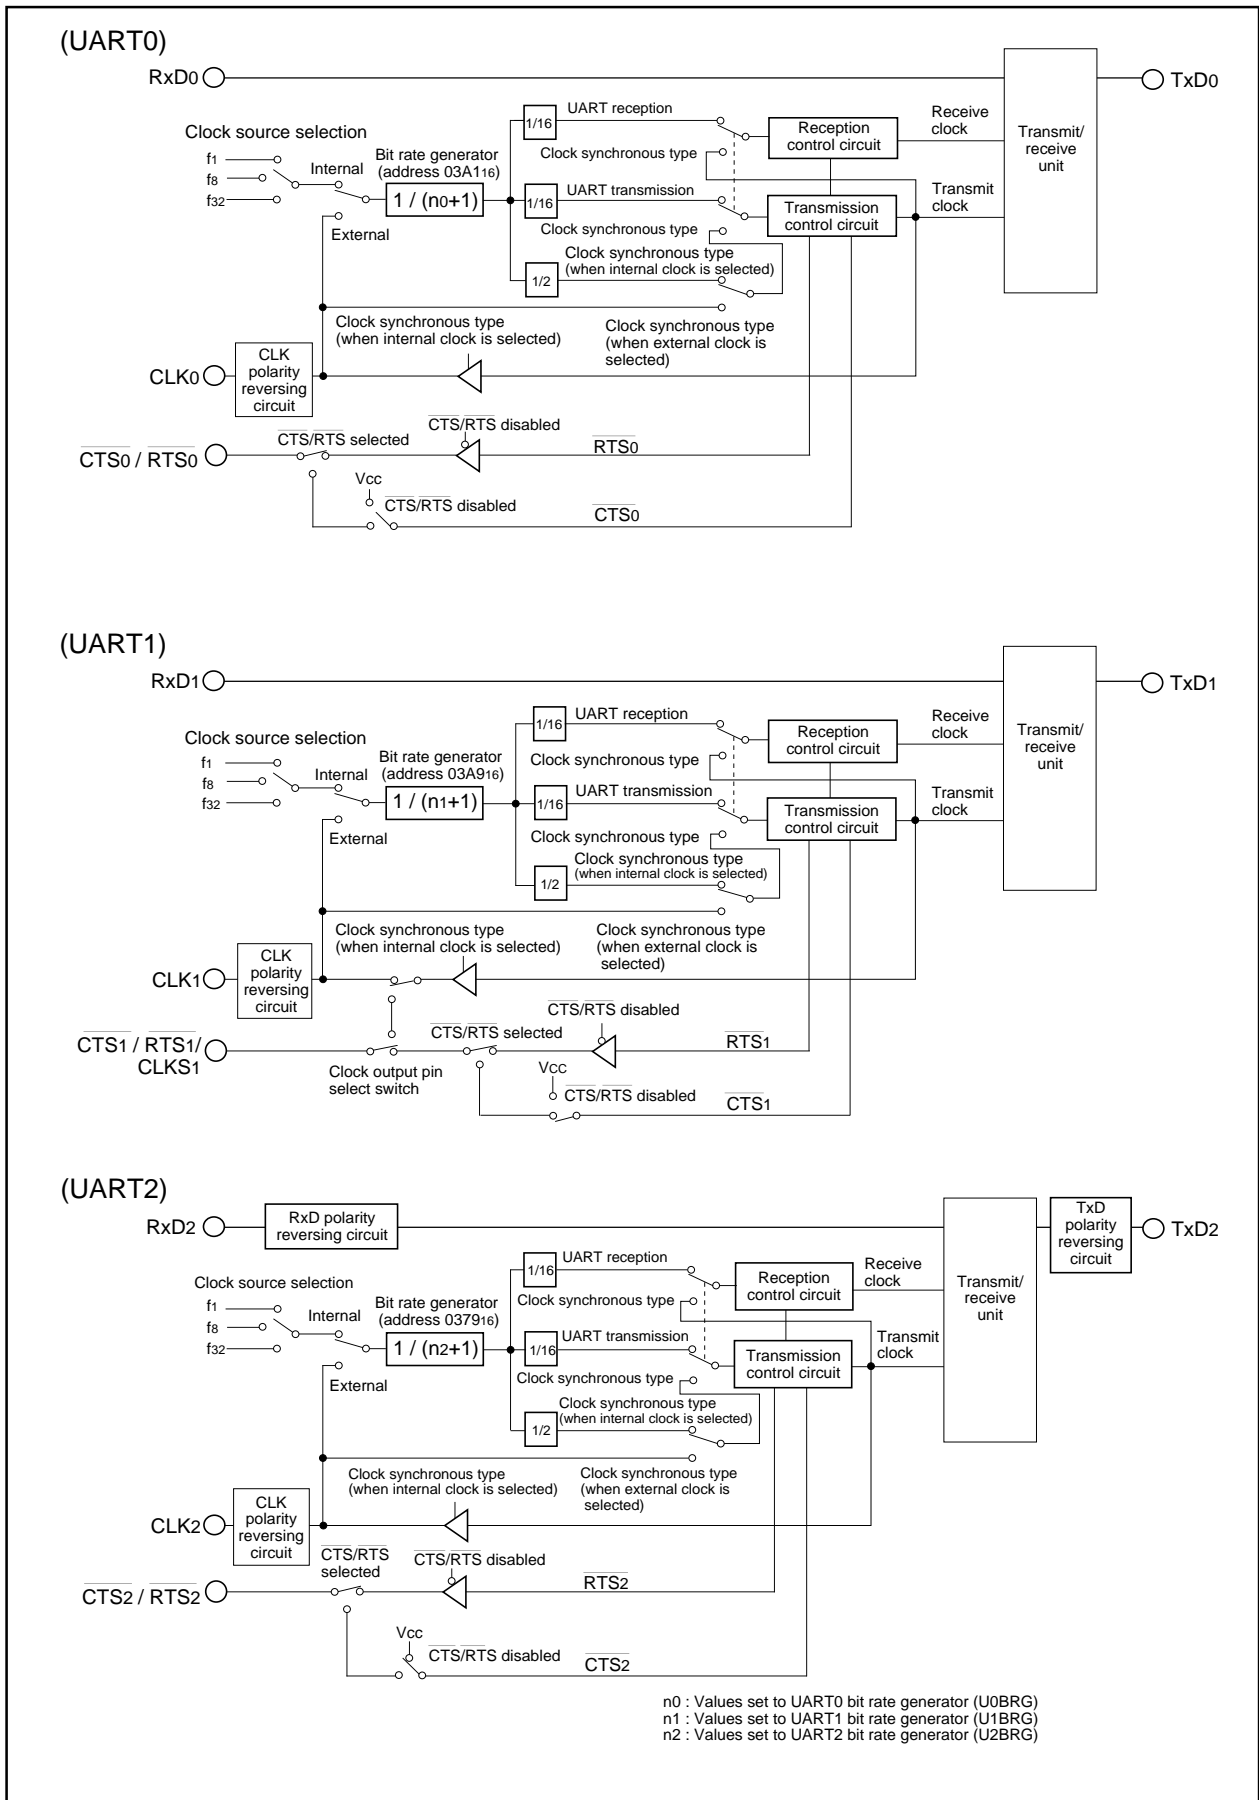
(UART0)

RxD0

TxD0

Clock source selection

$f_1$
$f_8$
$f_{32}$

Internal

External

Bit rate generator (address 03A1$_{16}$)

1 / ($n_0$+1)

1/16

UART reception

Clock synchronous type

1/16

UART transmission

Clock synchronous type

1/2

Clock synchronous type (when internal clock is selected)

Reception control circuit

Transmission control circuit

Receive clock

Transmit clock

Transmit/ receive unit

Clock synchronous type (when internal clock is selected)

Clock synchronous type (when external clock is selected)

CLK0

CLK polarity reversing circuit

$\overline{CTS_0}$ / $\overline{RTS_0}$

$\overline{CTS}/\overline{RTS}$ selected

$\overline{CTS}/\overline{RTS}$ disabled

$\overline{RTS_0}$

Vcc

$\overline{CTS}/\overline{RTS}$ disabled

$\overline{CTS_0}$

(UART1)

RxD1

TxD1

Clock source selection

$f_1$
$f_8$
$f_{32}$

Internal

External

Bit rate generator (address 03A9$_{16}$)

1 / ($n_1$+1)

1/16

UART reception

Clock synchronous type

1/16

UART transmission

Clock synchronous type

1/2

Clock synchronous type (when internal clock is selected)

Reception control circuit

Transmission control circuit

Receive clock

Transmit clock

Transmit/ receive unit

Clock synchronous type (when internal clock is selected)

Clock synchronous type (when external clock is selected)

CLK1

CLK polarity reversing circuit

$\overline{CTS_1}$ / $\overline{RTS_1}$/ CLKS1

Clock output pin select switch

$\overline{CTS}/\overline{RTS}$ selected

$\overline{CTS}/\overline{RTS}$ disabled

$\overline{RTS_1}$

Vcc

$\overline{CTS}/\overline{RTS}$ disabled

$\overline{CTS_1}$

(UART2)

RxD2

RxD polarity reversing circuit

TxD polarity reversing circuit

TxD2

Clock source selection

$f_1$
$f_8$
$f_{32}$

Internal

External

Bit rate generator (address 0379$_{16}$)

1 / ($n_2$+1)

1/16

UART reception

Clock synchronous type

1/16

UART transmission

Clock synchronous type

1/2

Clock synchronous type (when internal clock is selected)

Reception control circuit

Transmission control circuit

Receive clock

Transmit clock

Transmit/ receive unit

Clock synchronous type (when internal clock is selected)

Clock synchronous type (when external clock is selected)

CLK2

CLK polarity reversing circuit

$\overline{CTS_2}$ / $\overline{RTS_2}$

$\overline{CTS}/\overline{RTS}$ selected

$\overline{CTS}/\overline{RTS}$ disabled

$\overline{RTS_2}$

Vcc

$\overline{CTS}/\overline{RTS}$ disabled

$\overline{CTS_2}$

n0 : Values set to UART0 bit rate generator (U0BRG)
n1 : Values set to UART1 bit rate generator (U1BRG)
n2 : Values set to UART2 bit rate generator (U2BRG)